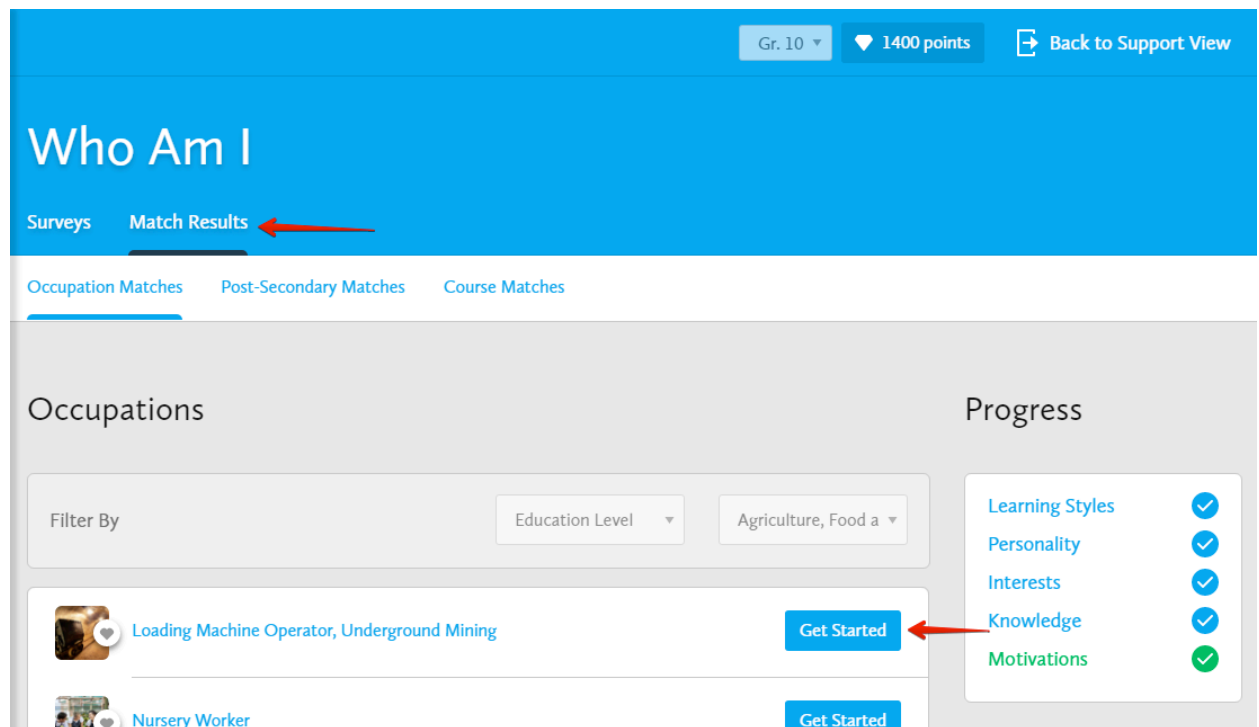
Gr. 10 ▾ 1400 points Back to Support View

Who Am I

Surveys Match Results

Occupation Matches Post-Secondary Matches Course Matches

Occupations

Filter By Education Level ▾ Agriculture, Food a ▾

Loading Machine Operator, Underground Mining Get Started

Nursery Worker Get Started

Progress

Learning Styles
Personality
Interests
Knowledge
Motivations